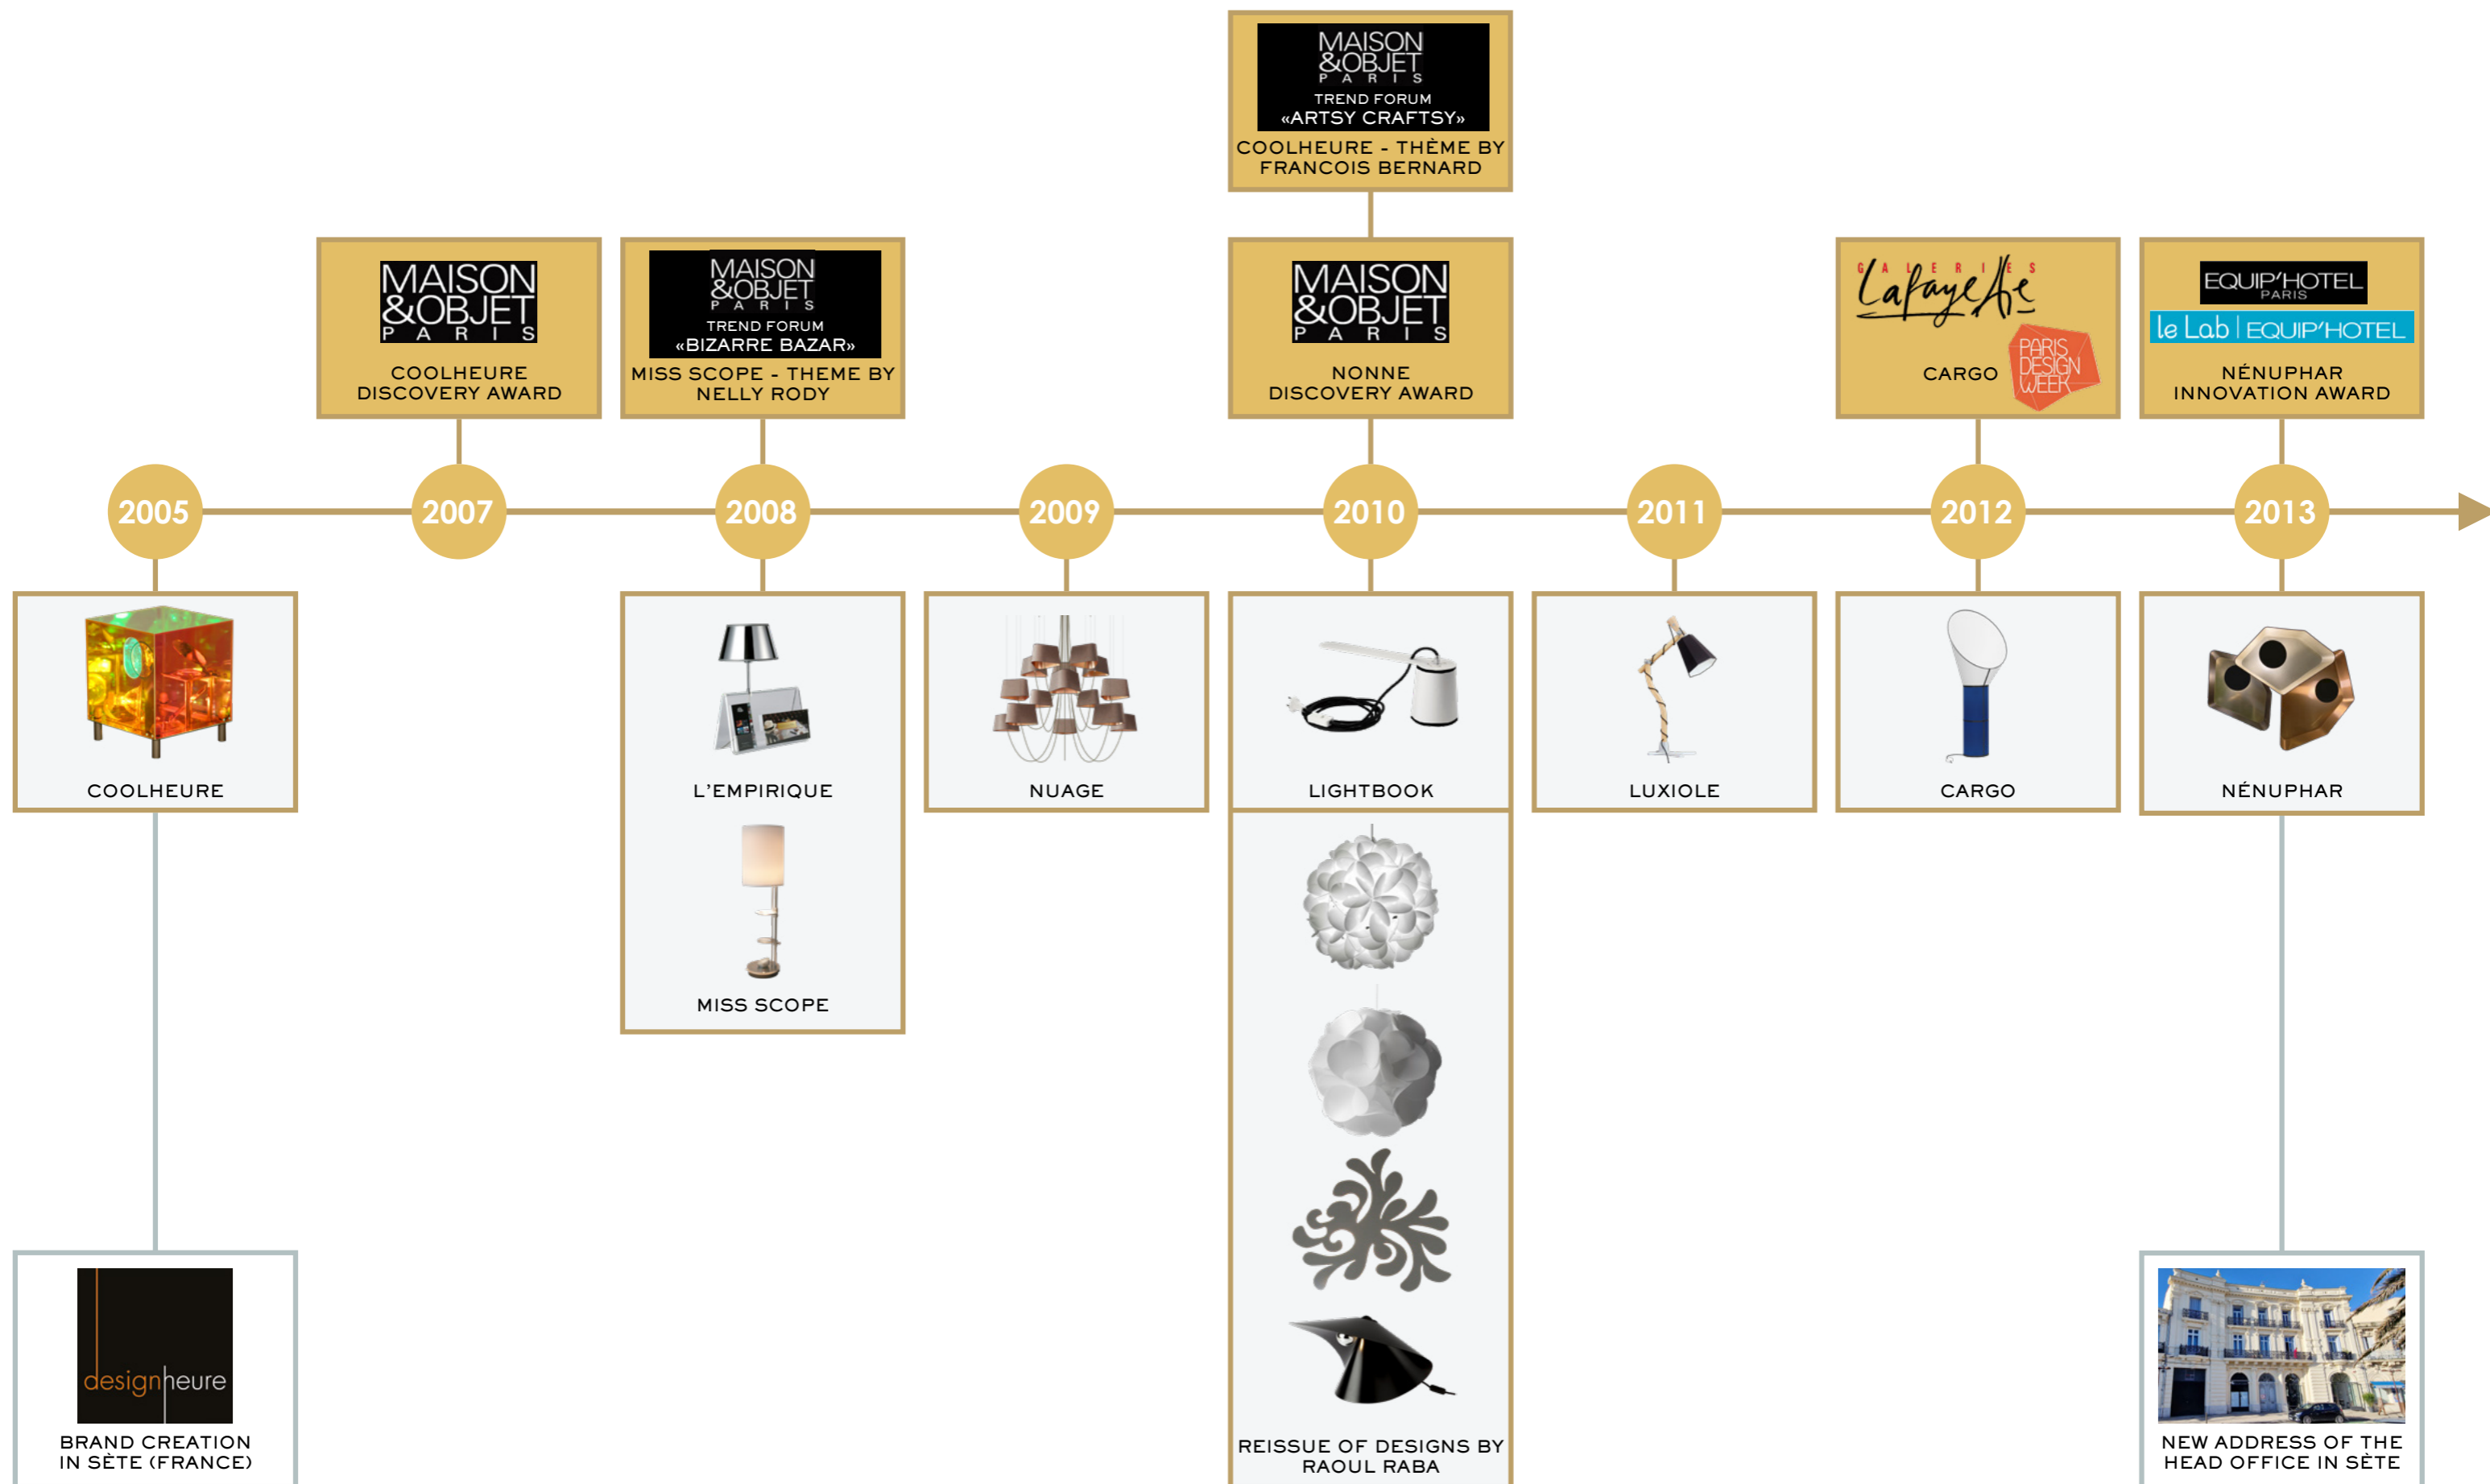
MAISON &OBJET PARIS
TREND FORUM «ARTSY CRAFTSY»
COOLHEURE - THÈME BY FRANCOIS BERNARD

MAISON &OBJET PARIS
COOLHEURE DISCOVERY AWARD

MAISON &OBJET PARIS
TREND FORUM «BIZARRE BAZAR»
MISS SCOPE - THEME BY NELLY RODY

MAISON &OBJET PARIS
NONNE DISCOVERY AWARD

GALERIES Lafayette
PARIS DESIGN WEEK
CARGO

EQUIP'HOTEL PARIS
le Lab | EQUIP'HOTEL
NÉNUPHAR INNOVATION AWARD

2005
2007
2008
2009
2010
2011
2012
2013

COOLHEURE

L'EMPIRIQUE

MISS SCOPE

NUAGE

LIGHTBOOK

REISSUE OF DESIGNS BY RAOUL RABA

LUXIOLE

CARGO

NÉNUPHAR

designheure
BRAND CREATION IN SÈTE (FRANCE)

NEW ADDRESS OF THE HEAD OFFICE IN SÈTE